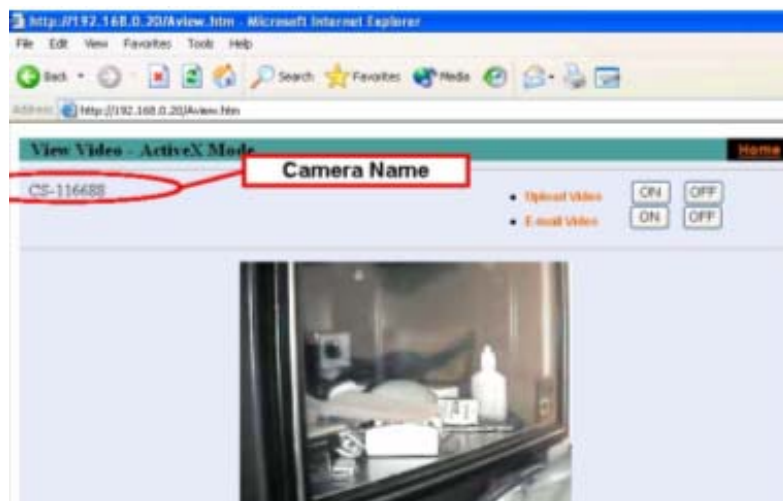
http://192.168.0.20/Aview.htm - Microsoft Internet Explorer

File Edit View Favorites Tools Help

Back Search Favorites Media

Address http://192.168.0.20/Aview.htm

View Video - ActiveX Mode

Home

Camera Name

CS-116688

Upload Video ON OFF

E-mail Video ON OFF